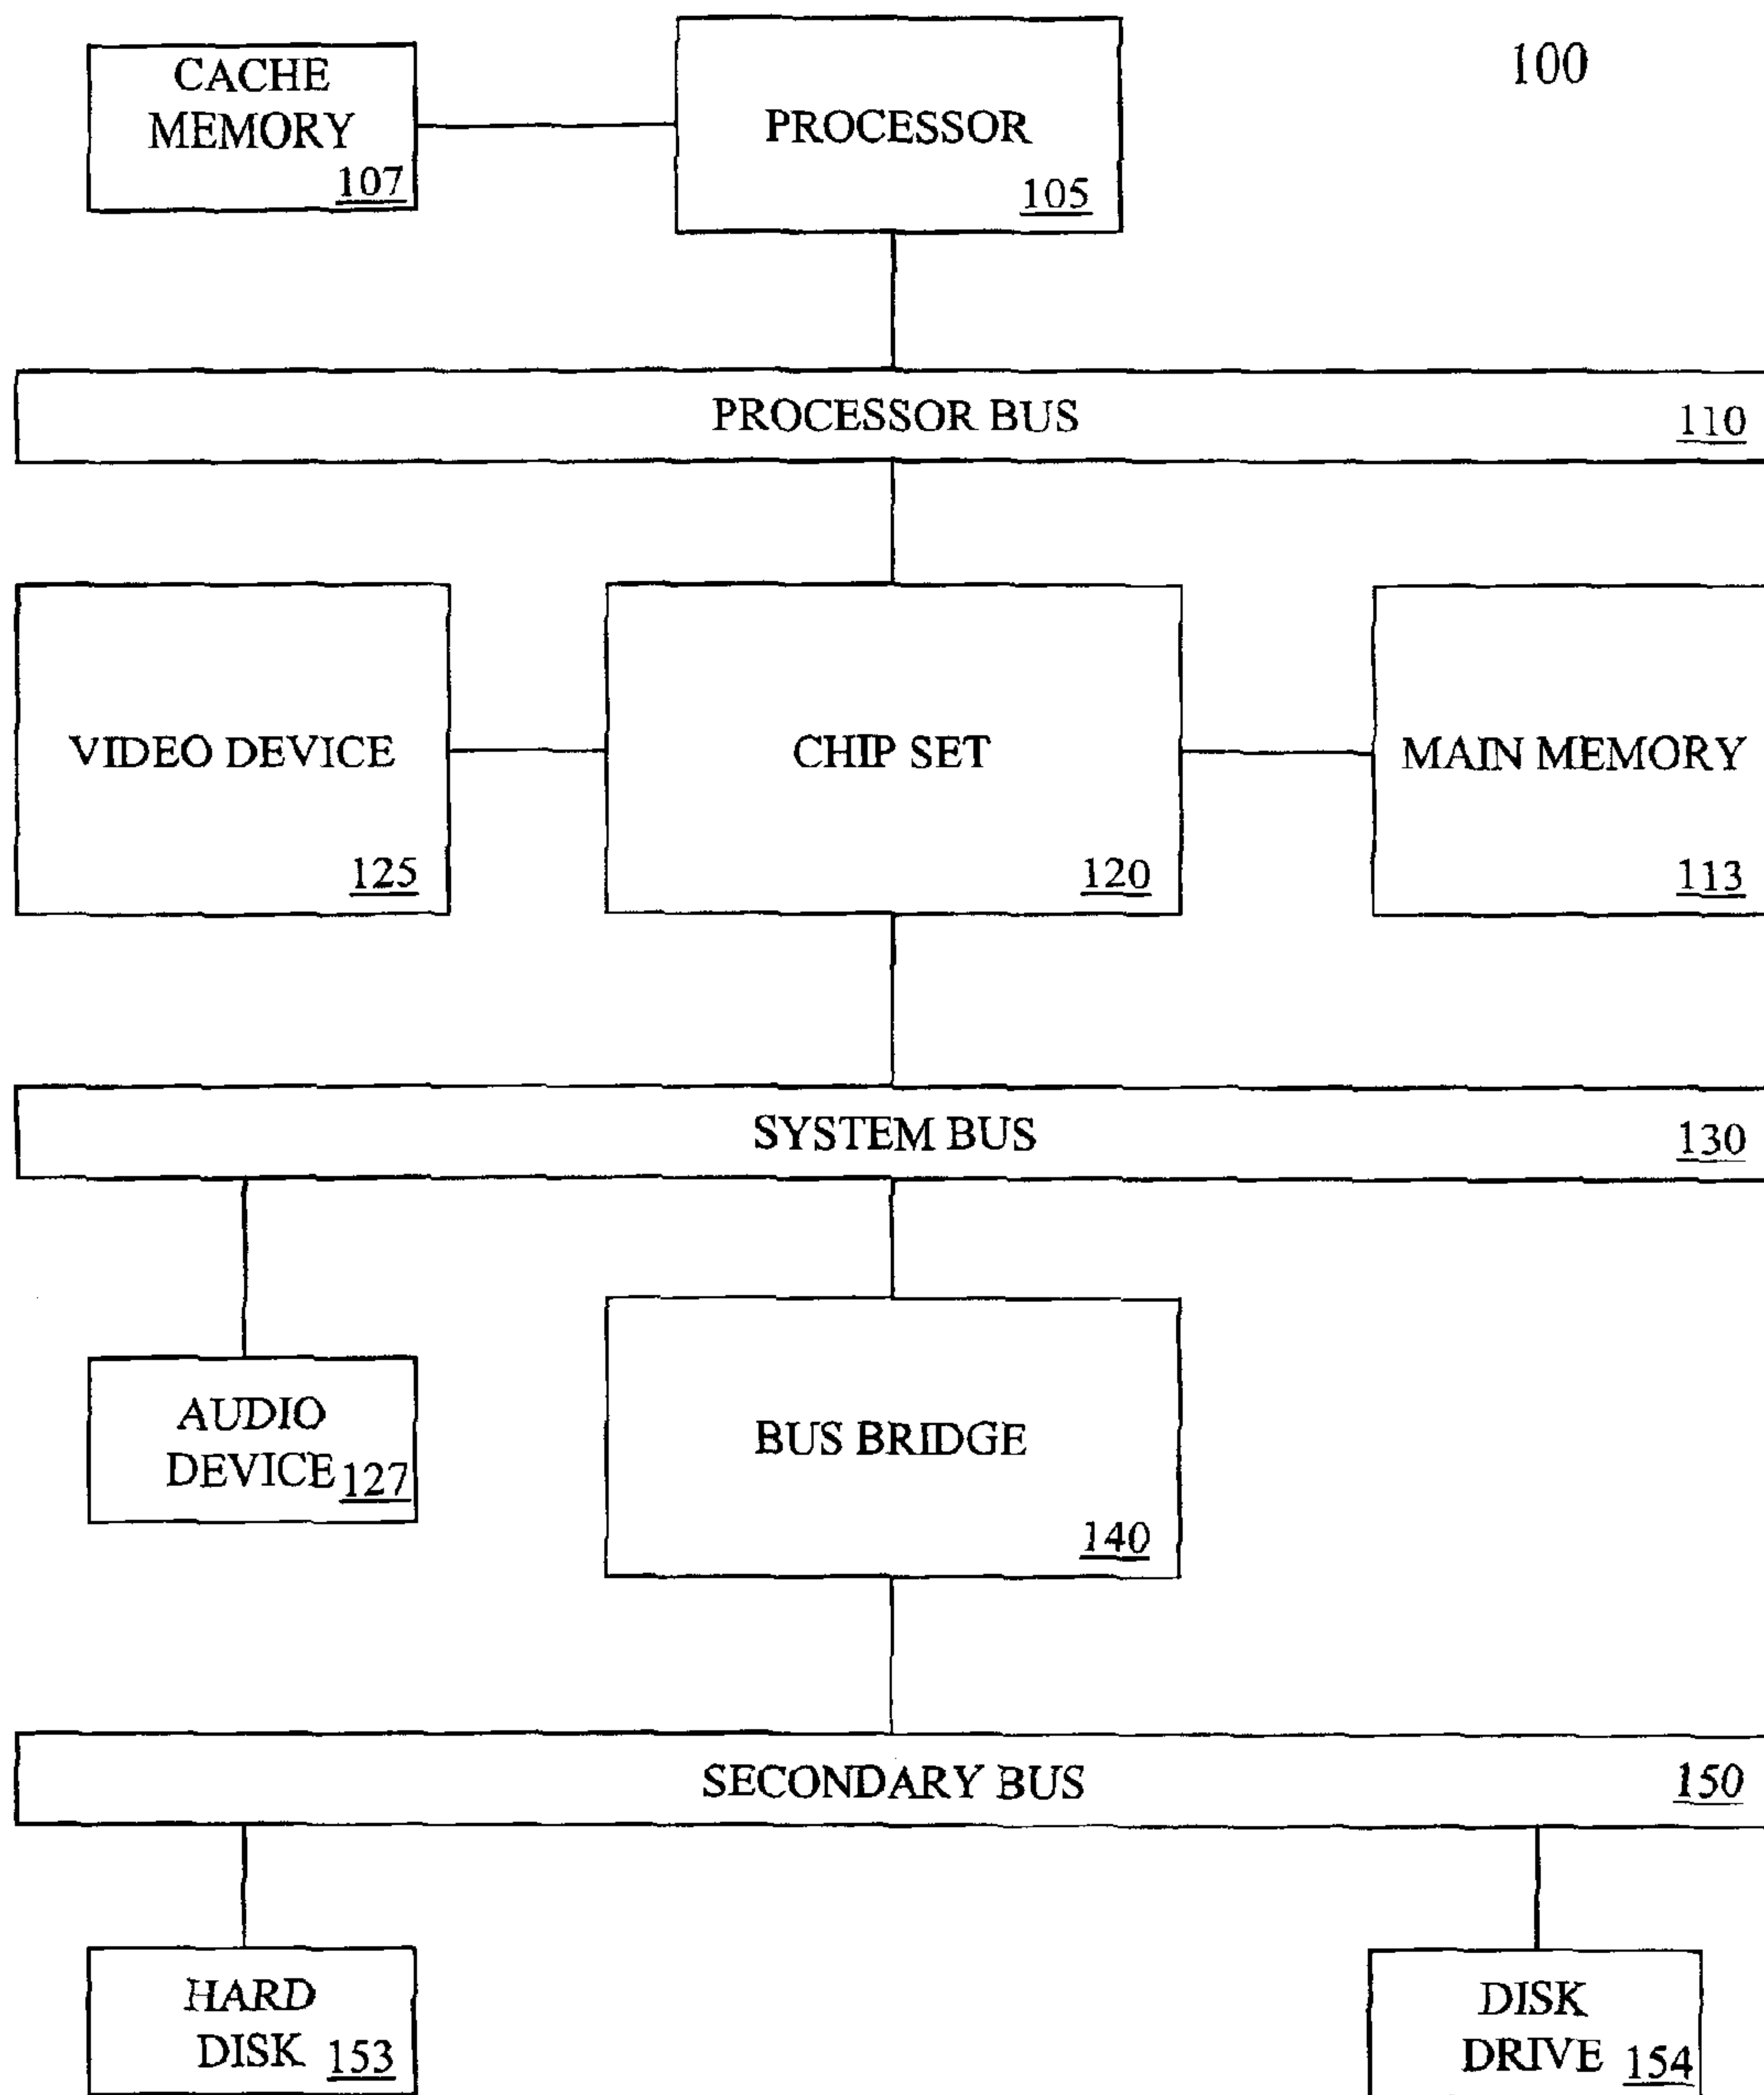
CACHE MEMORY 107

PROCESSOR 105

100

PROCESSOR BUS 110

VIDEO DEVICE 125

CHIP SET 120

MAIN MEMORY 113

SYSTEM BUS 130

AUDIO DEVICE 127

BUS BRIDGE 140

SECONDARY BUS 150

HARD DISK 153

DISK DRIVE 154